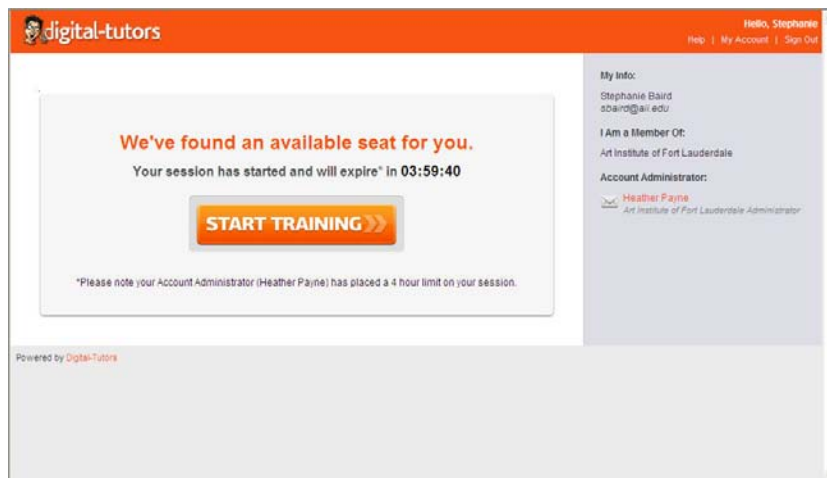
digital-tutors

Hello, Stephanie
Help | My Account | Sign Out

We've found an available seat for you.
Your session has started and will expire* in 03:59:40

START TRAINING

*Please note your Account Administrator (Heather Payne) has placed a 4 hour limit on your session.

My Info:
Stephanie Baird
sbaird@aii.edu

I Am a Member Of:
Art Institute of Fort Lauderdale

Account Administrator:
Heather Payne
Art Institute of Fort Lauderdale Administrator

Powered by Digital-Tutors